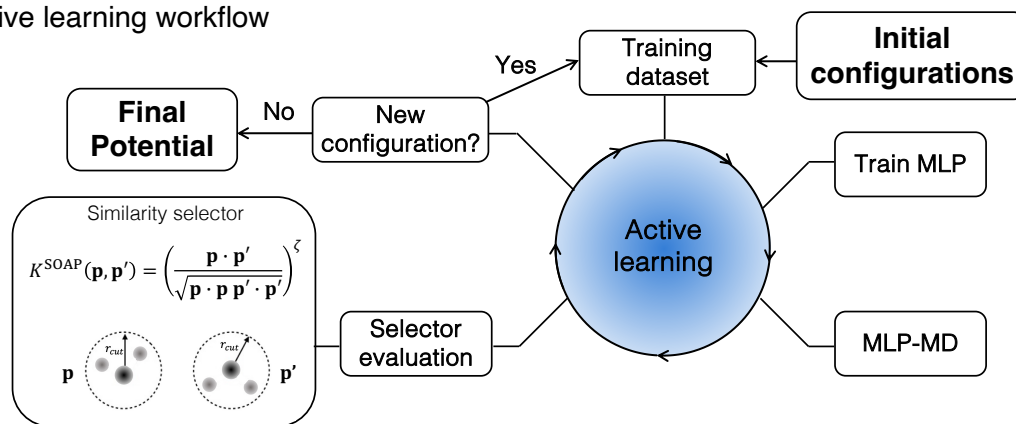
ive learning workflow

Training dataset

Initial configurations

Yes

No

Final Potential

New configuration?

Train MLP

Similarity selector

$K^{\text{SOAP}}(\mathbf{p}, \mathbf{p}') = \left(\frac{\mathbf{p} \cdot \mathbf{p}'}{\sqrt{\mathbf{p} \cdot \mathbf{p}\, \mathbf{p}' \cdot \mathbf{p}'}}\right)^{\zeta}$

Active learning

$r_{cut}$

$r_{cut}$

$\mathbf{p}$

$\mathbf{p}'$

Selector evaluation

MLP-MD